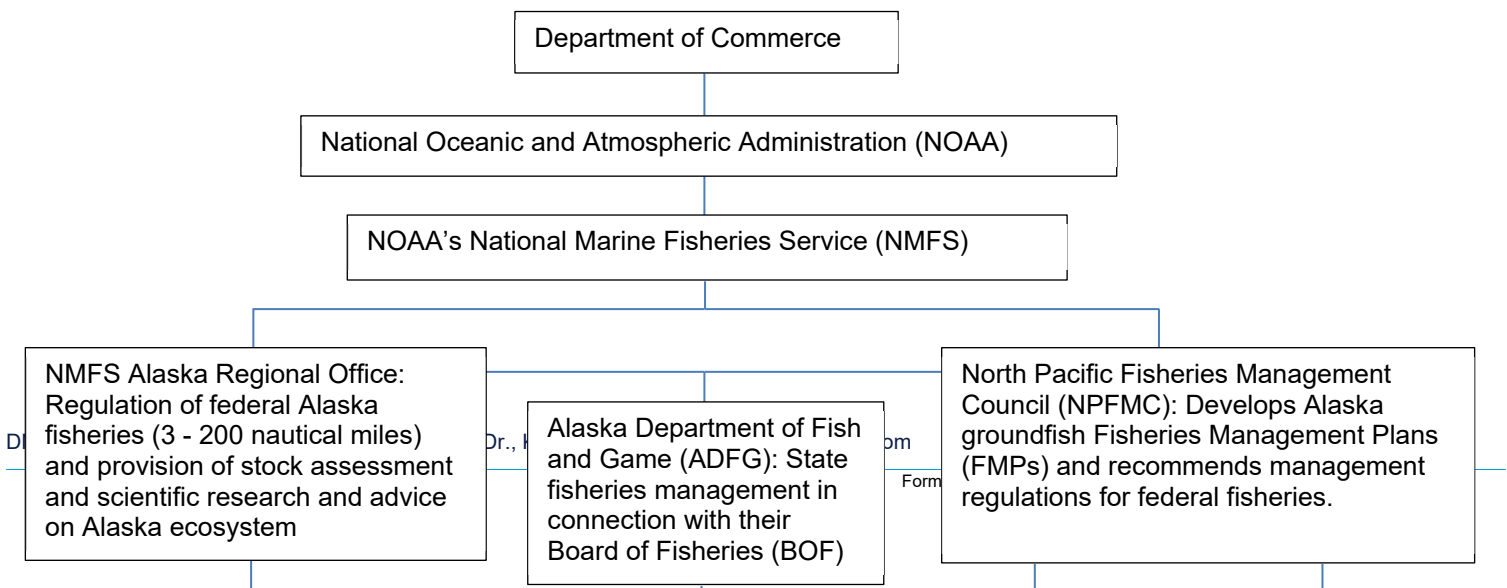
Department of Commerce

National Oceanic and Atmospheric Administration (NOAA)

NOAA's National Marine Fisheries Service (NMFS)

NMFS Alaska Regional Office: Regulation of federal Alaska fisheries (3 - 200 nautical miles) and provision of stock assessment and scientific research and advice on Alaska ecosystem

DI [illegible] Dr., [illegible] om

Alaska Department of Fish and Game (ADFG): State fisheries management in connection with their Board of Fisheries (BOF)

Form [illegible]

North Pacific Fisheries Management Council (NPFMC): Develops Alaska groundfish Fisheries Management Plans (FMPs) and recommends management regulations for federal fisheries.